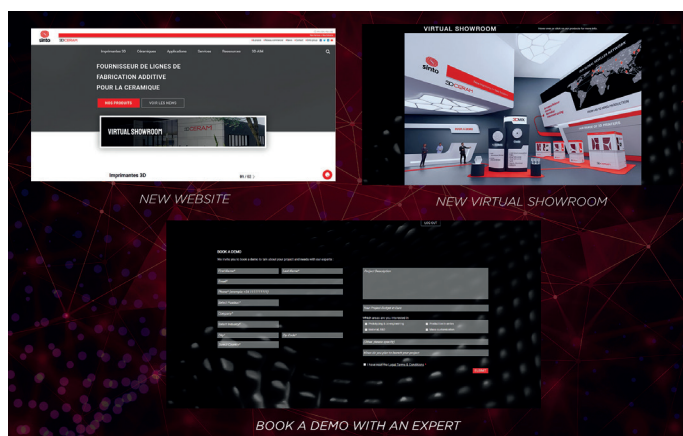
sinto 3DCERAM

Imprimantes 3D Matériaux Applications Services Ressources 3D ADK

FOURNISSEUR DE LIGNES DE FABRICATION ADDITIVE POUR LA CERAMIQUE

NOS PRODUITS VOIR LES DEMO

VIRTUAL SHOWROOM

Imprimantes 3D

01 / 02

NEW WEBSITE

VIRTUAL SHOWROOM

NEW VIRTUAL SHOWROOM

LOG OUT

BOOK A DEMO

First Name* Last Name*

Email*

Phone* Company*

Country*

Project Description

Your Project Budget

I have read the Legal Terms & Conditions

SUBMIT

BOOK A DEMO WITH AN EXPERT